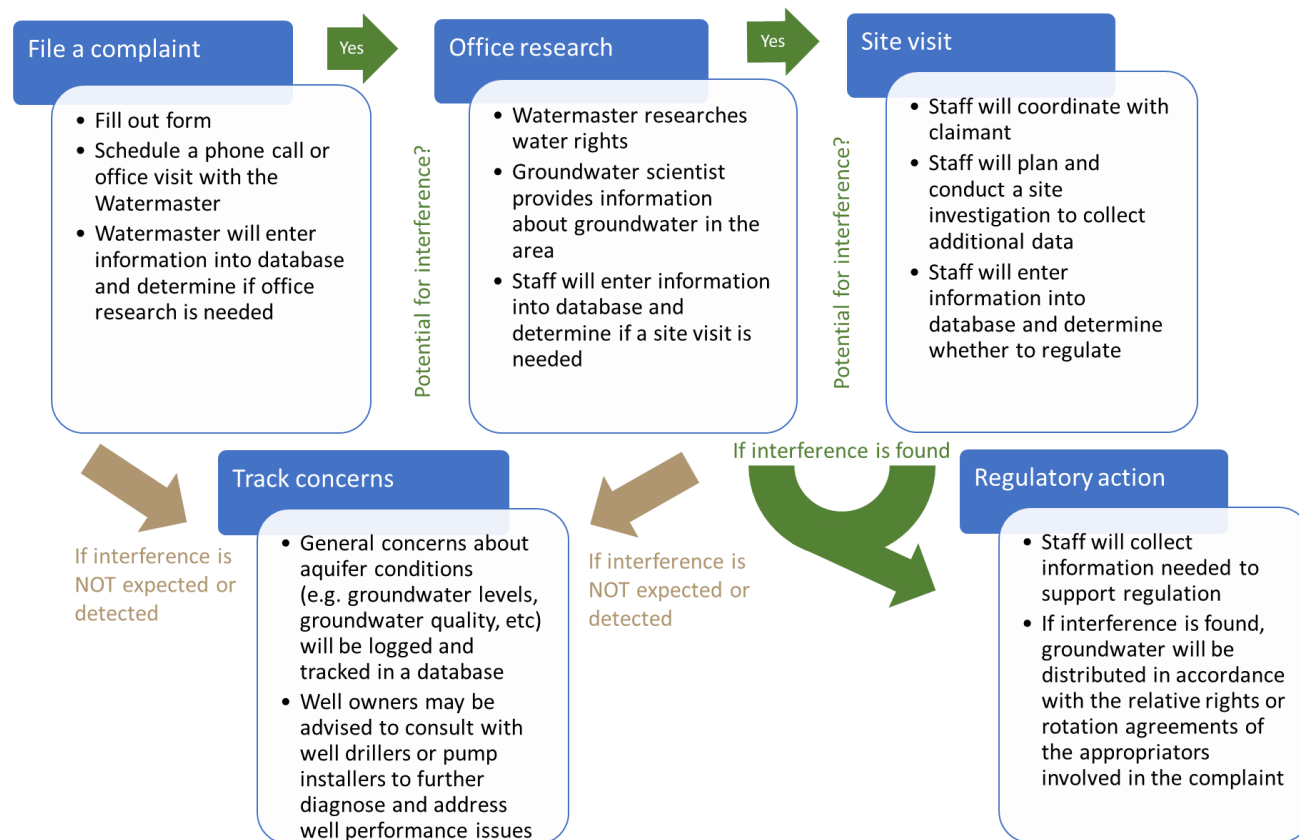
File a complaint

- Fill out form
- Schedule a phone call or office visit with the Watermaster
- Watermaster will enter information into database and determine if office research is needed

Yes

Office research

Potential for interference?

- Watermaster researches water rights
- Groundwater scientist provides information about groundwater in the area
- Staff will enter information into database and determine if a site visit is needed

Yes

Site visit

Potential for interference?

- Staff will coordinate with claimant
- Staff will plan and conduct a site investigation to collect additional data
- Staff will enter information into database and determine whether to regulate

If interference is NOT expected or detected

Track concerns

- General concerns about aquifer conditions (e.g. groundwater levels, groundwater quality, etc) will be logged and tracked in a database
- Well owners may be advised to consult with well drillers or pump installers to further diagnose and address well performance issues

If interference is NOT expected or detected

If interference is found

Regulatory action

- Staff will collect information needed to support regulation
- If interference is found, groundwater will be distributed in accordance with the relative rights or rotation agreements of the appropriators involved in the complaint